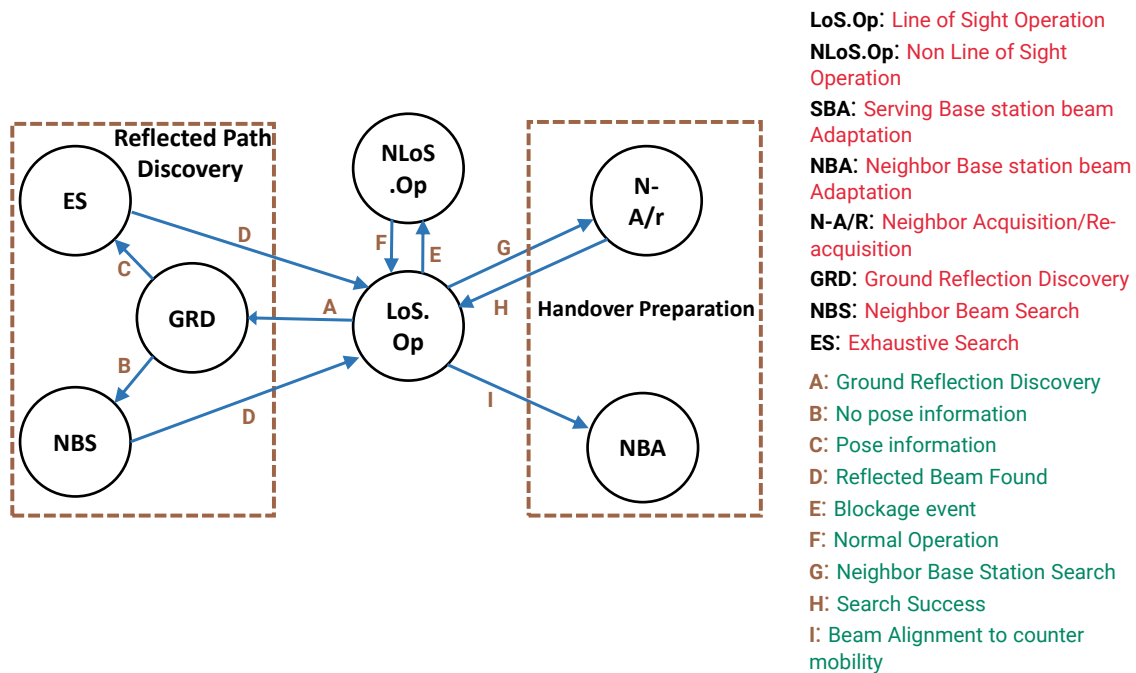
Reflected Path Discovery

ES

GRD

NBS

C

B

D

D

A

NLoS .Op

F

E

LoS. Op

G

H

I

Handover Preparation

N-A/r

NBA

LoS.Op: Line of Sight Operation
NLoS.Op: Non Line of Sight Operation
SBA: Serving Base station beam Adaptation
NBA: Neighbor Base station beam Adaptation
N-A/R: Neighbor Acquisition/Re-acquisition
GRD: Ground Reflection Discovery
NBS: Neighbor Beam Search
ES: Exhaustive Search
A: Ground Reflection Discovery
B: No pose information
C: Pose information
D: Reflected Beam Found
E: Blockage event
F: Normal Operation
G: Neighbor Base Station Search
H: Search Success
I: Beam Alignment to counter mobility